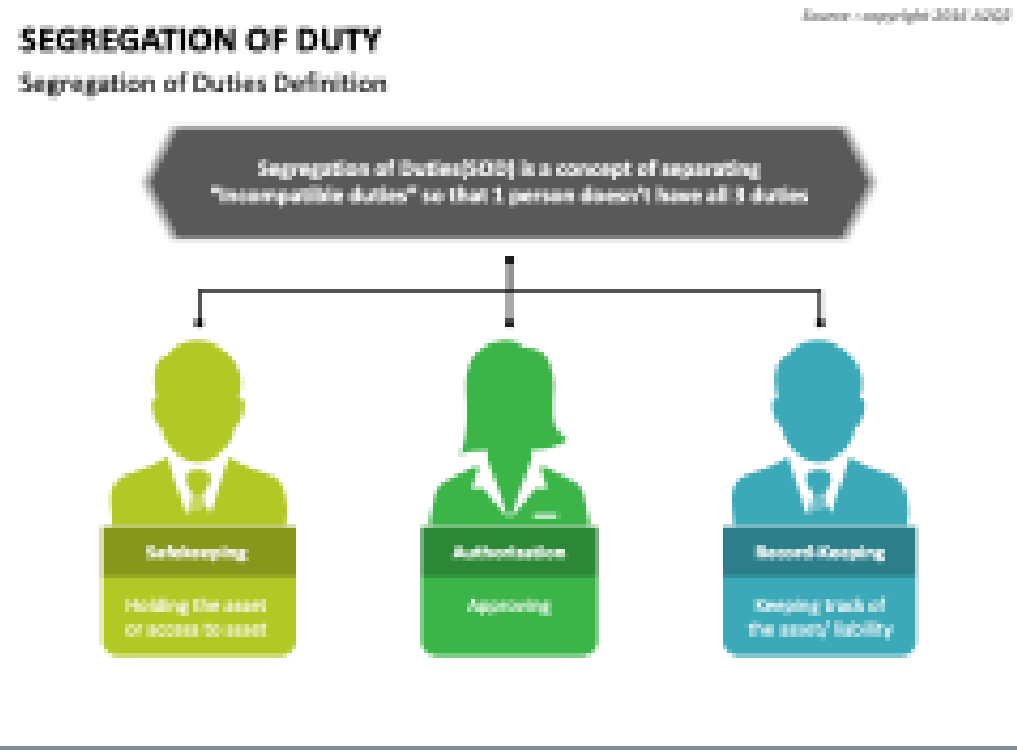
Source : copyright 2016 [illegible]

SEGREGATION OF DUTY

Segregation of Duties Definition

Segregation of Duties(SOD) is a concept of separating "incompatible duties" so that 1 person doesn't have all 3 duties

Safekeeping

Holding the asset or access to asset

Authorization

Approving

Record Keeping

Keeping track of the asset/ liability